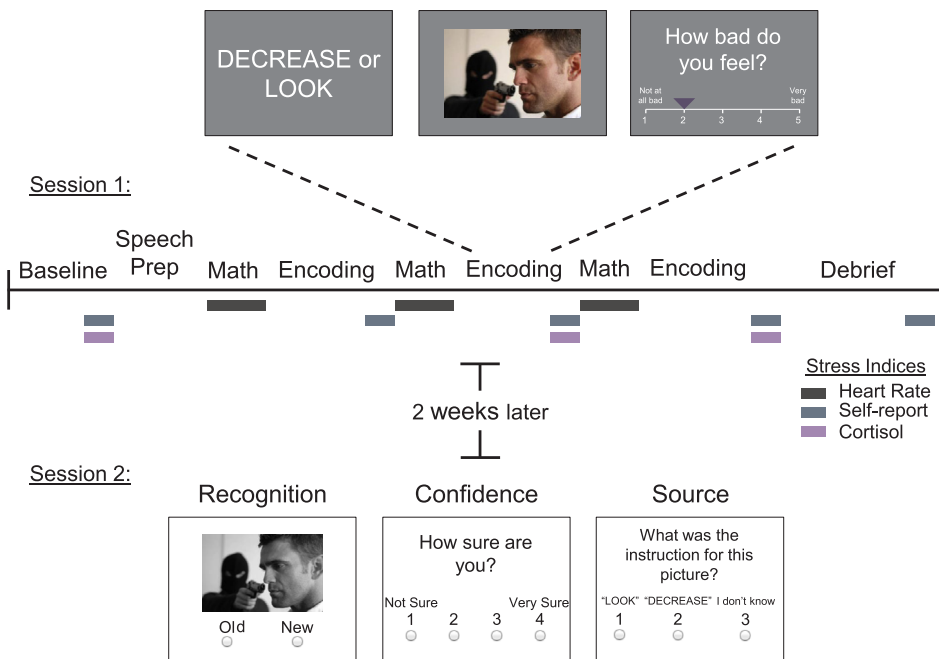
DECREASE or LOOK

How bad do you feel?

Not at all bad

Very bad

1 2 3 4 5

Session 1:

Baseline Speech Prep Math Encoding Math Encoding Math Encoding Debrief

2 weeks later

Stress Indices
Heart Rate
Self-report
Cortisol

Session 2:

Recognition

Old New

Confidence

How sure are you?

Not Sure Very Sure
1 2 3 4

Source

What was the instruction for this picture?

"LOOK" "DECREASE" I don't know
1 2 3